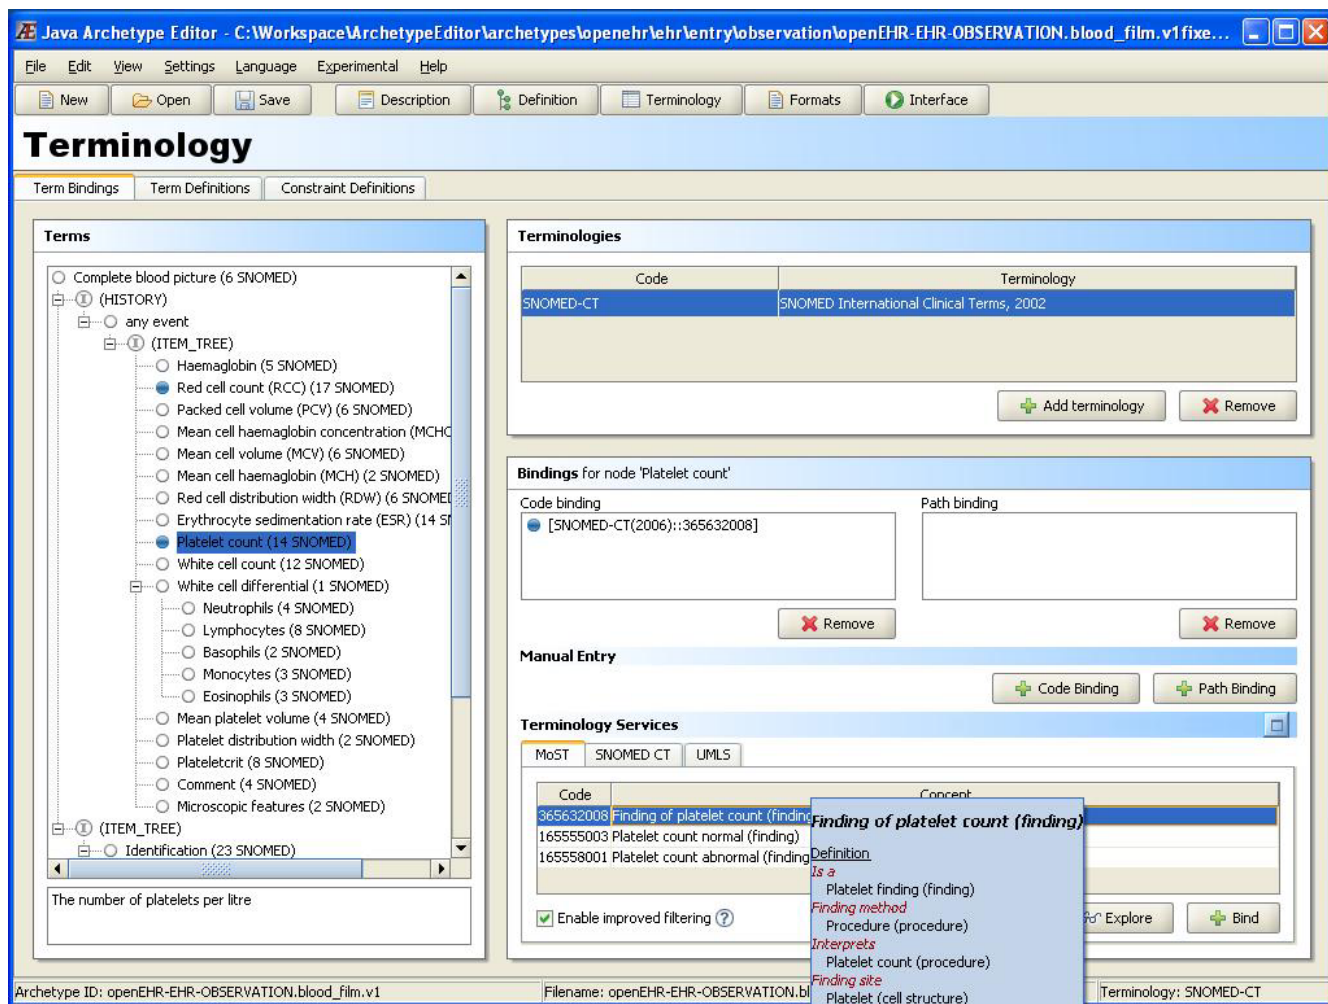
Java Archetype Editor - C:\Workspace\ArchetypeEditor\archetypes\openehr\ehr\entry\observation\openEHR-EHR-OBSERVATION.blood_film.v1fixe...

File Edit View Settings Language Experimental Help

New Open Save Description Definition Terminology Formats Interface

Terminology

Term Bindings Term Definitions Constraint Definitions

Terms

Complete blood picture (6 SNOMED)
(HISTORY)
any event
(ITEM_TREE)
Haemaglobin (5 SNOMED)
Red cell count (RCC) (17 SNOMED)
Packed cell volume (PCV) (6 SNOMED)
Mean cell haemaglobin concentration (MCHC
Mean cell volume (MCV) (6 SNOMED)
Mean cell haemaglobin (MCH) (2 SNOMED)
Red cell distribution width (RDW) (6 SNOMEI
Erythrocyte sedimentation rate (ESR) (14 SI
Platelet count (14 SNOMED)
White cell count (12 SNOMED)
White cell differential (1 SNOMED)
Neutrophils (4 SNOMED)
Lymphocytes (8 SNOMED)
Basophils (2 SNOMED)
Monocytes (3 SNOMED)
Eosinophils (3 SNOMED)
Mean platelet volume (4 SNOMED)
Platelet distribution width (2 SNOMED)
Plateletcrit (8 SNOMED)
Comment (4 SNOMED)
Microscopic features (2 SNOMED)
(ITEM_TREE)
Identification (23 SNOMED)

The number of platelets per litre

Terminologies

| Code | Terminology |
|---|---|
| SNOMED-CT | SNOMED International Clinical Terms, 2002 |

Add terminology Remove

Bindings for node 'Platelet count'

Code binding
[SNOMED-CT(2006)::365632008]

Path binding

Remove Remove

Manual Entry

Code Binding Path Binding

Terminology Services

MoST SNOMED CT UMLS

| Code | Concept |
|---|---|
| 365632008 | Finding of platelet count (finding |
| 165555003 | Platelet count normal (finding) |
| 165558001 | Platelet count abnormal (finding |

Finding of platelet count (finding)
Definition
Is a
Platelet finding (finding)
Finding method
Procedure (procedure)
Interprets
Platelet count (procedure)
Finding site
Platelet (cell structure)

Enable improved filtering

Explore Bind

Archetype ID: openEHR-EHR-OBSERVATION.blood_film.v1 Filename: openEHR-EHR-OBSERVATION.bl Terminology: SNOMED-CT